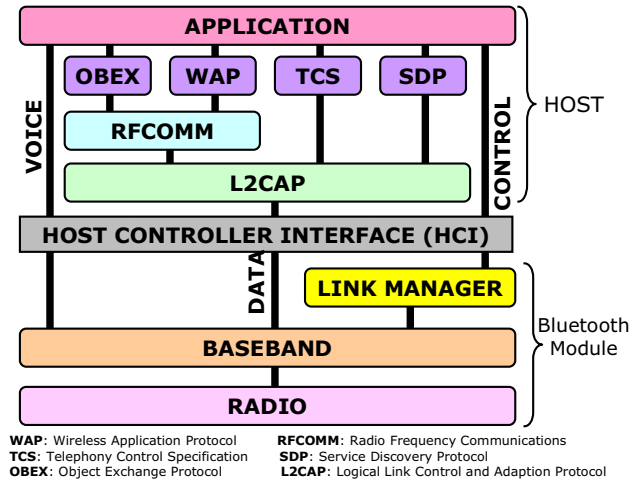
APPLICATION

OBEX

WAP

TCS

SDP

VOICE

RFCOMM

CONTROL

HOST

L2CAP

HOST CONTROLLER INTERFACE (HCI)

DATA

LINK MANAGER

Bluetooth Module

BASEBAND

RADIO

**WAP**: Wireless Application Protocol
**TCS**: Telephony Control Specification
**OBEX**: Object Exchange Protocol

**RFCOMM**: Radio Frequency Communications
**SDP**: Service Discovery Protocol
**L2CAP**: Logical Link Control and Adaption Protocol